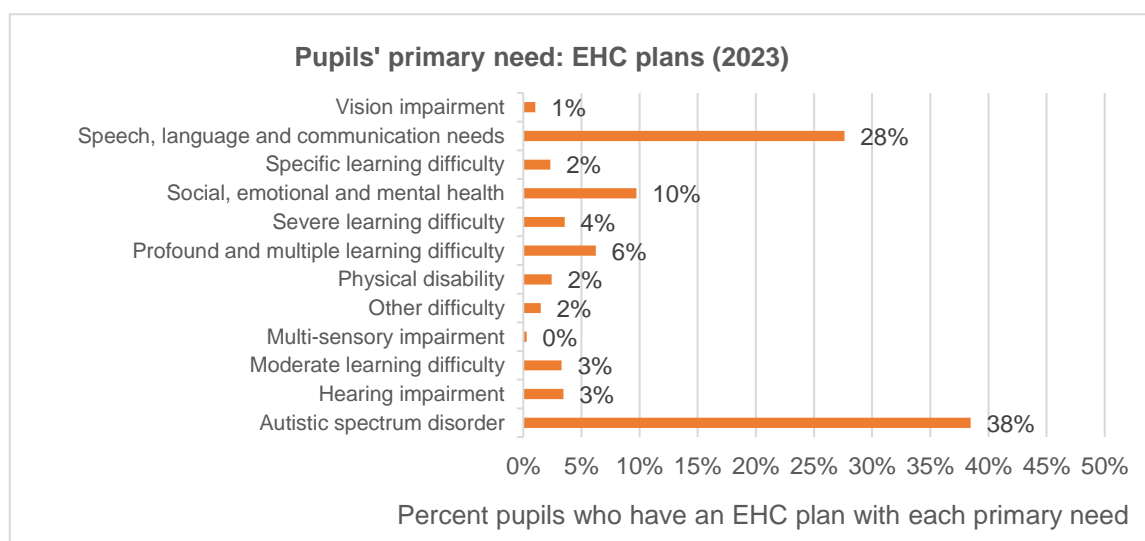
Pupils' primary need: EHC plans (2023)

Vision impairment 1%
Speech, language and communication needs 28%
Specific learning difficulty 2%
Social, emotional and mental health 10%
Severe learning difficulty 4%
Profound and multiple learning difficulty 6%
Physical disability 2%
Other difficulty 2%
Multi-sensory impairment 0%
Moderate learning difficulty 3%
Hearing impairment 3%
Autistic spectrum disorder 38%

0% 5% 10% 15% 20% 25% 30% 35% 40% 45% 50%

Percent pupils who have an EHC plan with each primary need